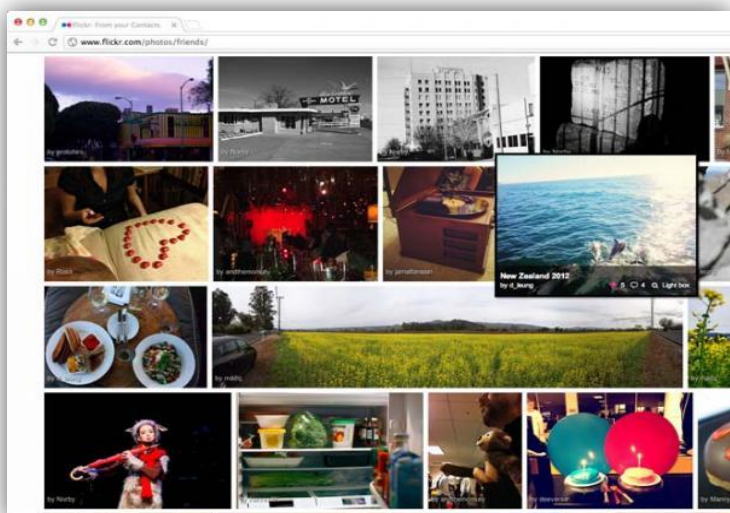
Flickr: From your Contacts

www.flickr.com/photos/friends/

MOTEL

by grobdes

by florby

by florby

by florby

by floks

by andthemoneyn

by jamesfoneson

New Zealand 2012
by d_leung

5 4 Light box

by mibbj

by mibbj

by Norby

by andthemoney

by deeverse

by Manny